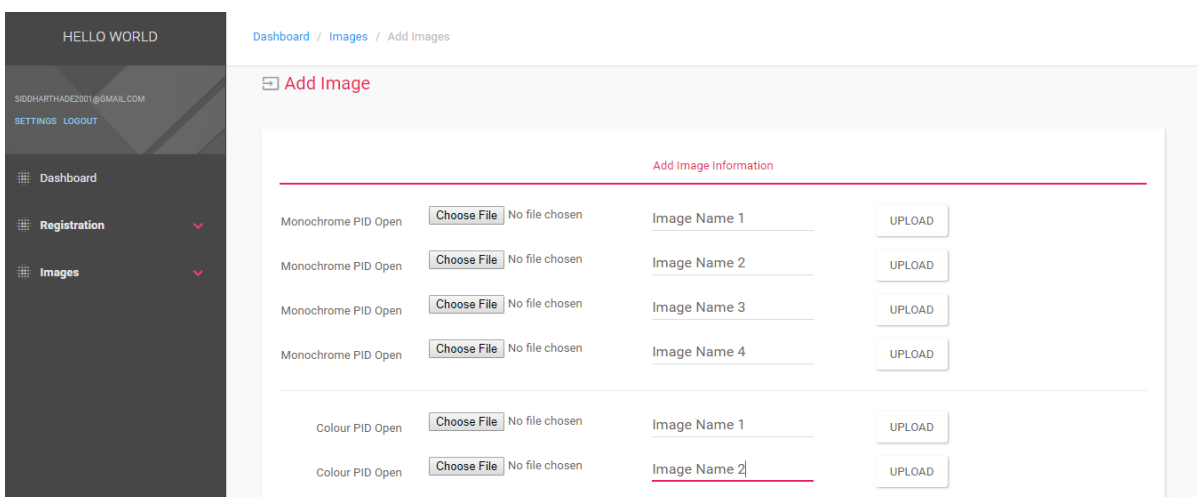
HELLO WORLD

SIDDHARTHADE2001@GMAIL.COM
SETTINGS LOGOUT

Dashboard
Registration
Images

Dashboard / Images / Add Images

Add Image

Add Image Information

Monochrome PID Open Choose File No file chosen Image Name 1 UPLOAD
Monochrome PID Open Choose File No file chosen Image Name 2 UPLOAD
Monochrome PID Open Choose File No file chosen Image Name 3 UPLOAD
Monochrome PID Open Choose File No file chosen Image Name 4 UPLOAD

Colour PID Open Choose File No file chosen Image Name 1 UPLOAD
Colour PID Open Choose File No file chosen Image Name 2 UPLOAD